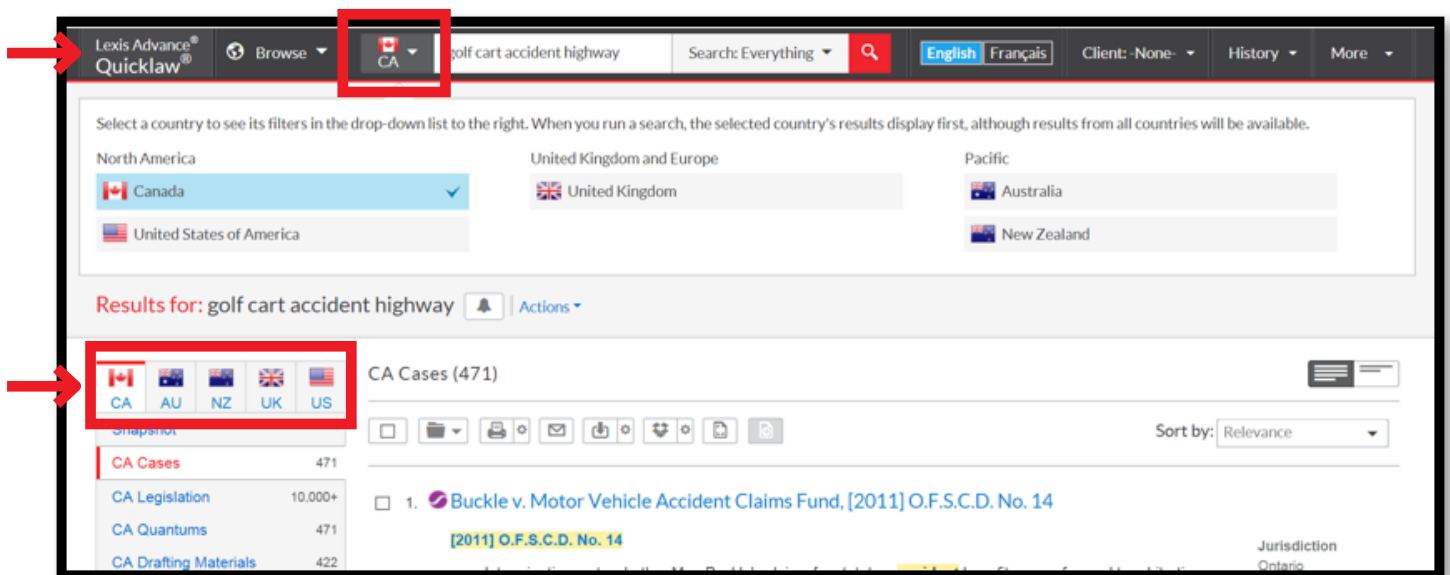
Lexis Advance®
Quicklaw®

Browse

CA

golf cart accident highway

Search: Everything

English Français

Client: -None-

History

More

Select a country to see its filters in the drop-down list to the right. When you run a search, the selected country's results display first, although results from all countries will be available.

North America

Canada

United States of America

United Kingdom and Europe

United Kingdom

Pacific

Australia

New Zealand

Results for: golf cart accident highway

Actions

CA AU NZ UK US

Snapshot

CA Cases 471

CA Legislation 10,000+

CA Quantums 471

CA Drafting Materials 422

CA Cases (471)

Sort by: Relevance

1. Buckle v. Motor Vehicle Accident Claims Fund, [2011] O.F.S.C.D. No. 14

[2011] O.F.S.C.D. No. 14

Jurisdiction

Ontario

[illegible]